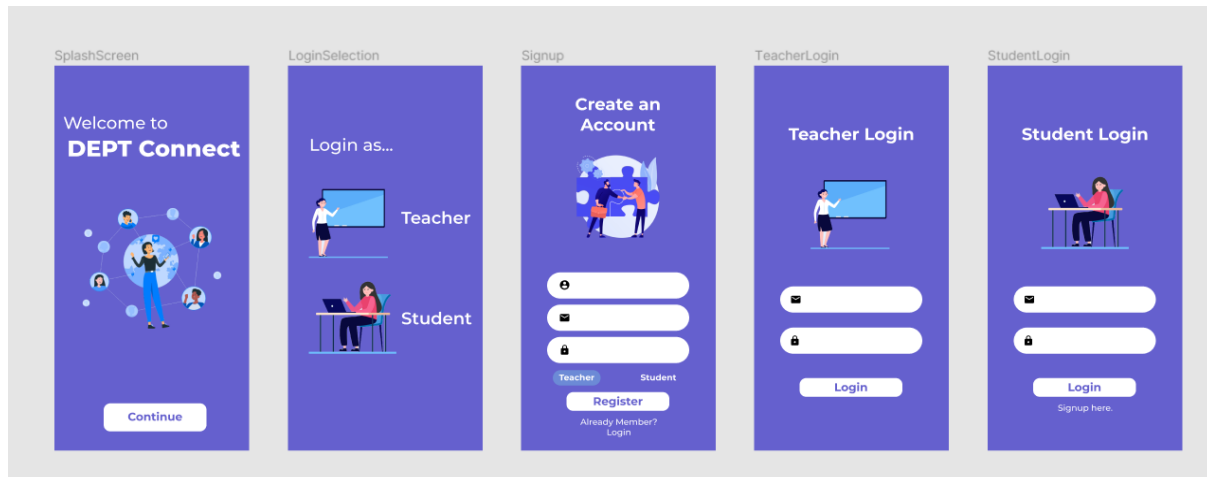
SplashScreen

Welcome to
DEPT Connect

Continue

LoginSelection

Login as...

Teacher

Student

Signup

Create an Account

Teacher Student

Register

Already Member?
Login

TeacherLogin

Teacher Login

Login

StudentLogin

Student Login

Login

Signup here.